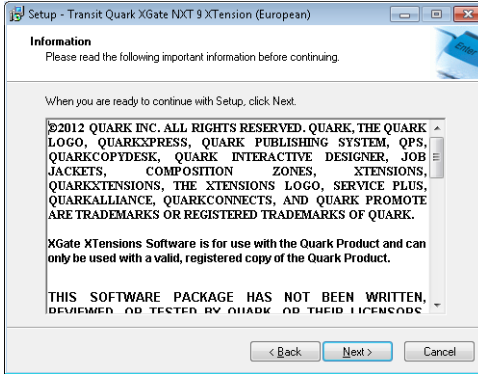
Setup - Transit Quark XGate NXT 9 XTension (European)

Information
Please read the following important information before continuing.

When you are ready to continue with Setup, click Next.

©2012 QUARK INC. ALL RIGHTS RESERVED. QUARK, THE QUARK LOGO, QUARKXPRESS, QUARK PUBLISHING SYSTEM, QPS, QUARKCOPYDESK, QUARK INTERACTIVE DESIGNER, JOB JACKETS, COMPOSITION ZONES, XTENSIONS, QUARKXTENSIONS, THE XTENSIONS LOGO, SERVICE PLUS, QUARKALLIANCE, QUARKCONNECTS, AND QUARK PROMOTE ARE TRADEMARKS OR REGISTERED TRADEMARKS OF QUARK.

XGate XTensions Software is for use with the Quark Product and can only be used with a valid, registered copy of the Quark Product.

THIS SOFTWARE PACKAGE HAS NOT BEEN WRITTEN, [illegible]

< Back Next > Cancel